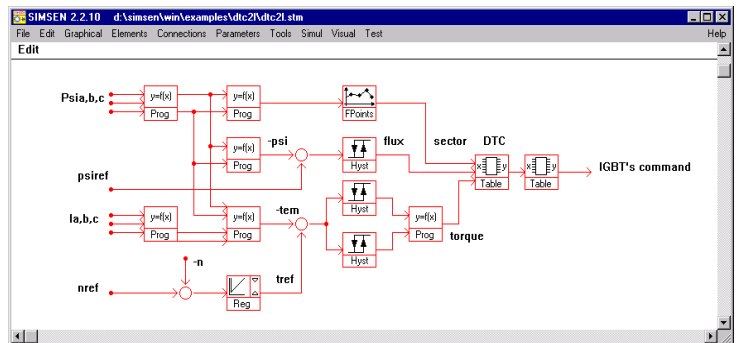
SIMSEN 2.2.10 d:\simsen\win\examples\dtc2l\dtc2l.stm

File Edit Graphical Elements Connections Parameters Tools Simul Visual Test Help

Edit

Psia,b,c

y=f(x)
Prog

y=f(x)
Prog

FPoints

sector DTC

y=f(x)
Prog

-psi

Hyst

flux

x y
Table

x y
Table

IGBT's command

psiref

Ia,b,c

y=f(x)
Prog

y=f(x)
Prog

-tem

Hyst

y=f(x)
Prog

Hyst

torque

-n

nref

Reg

tref